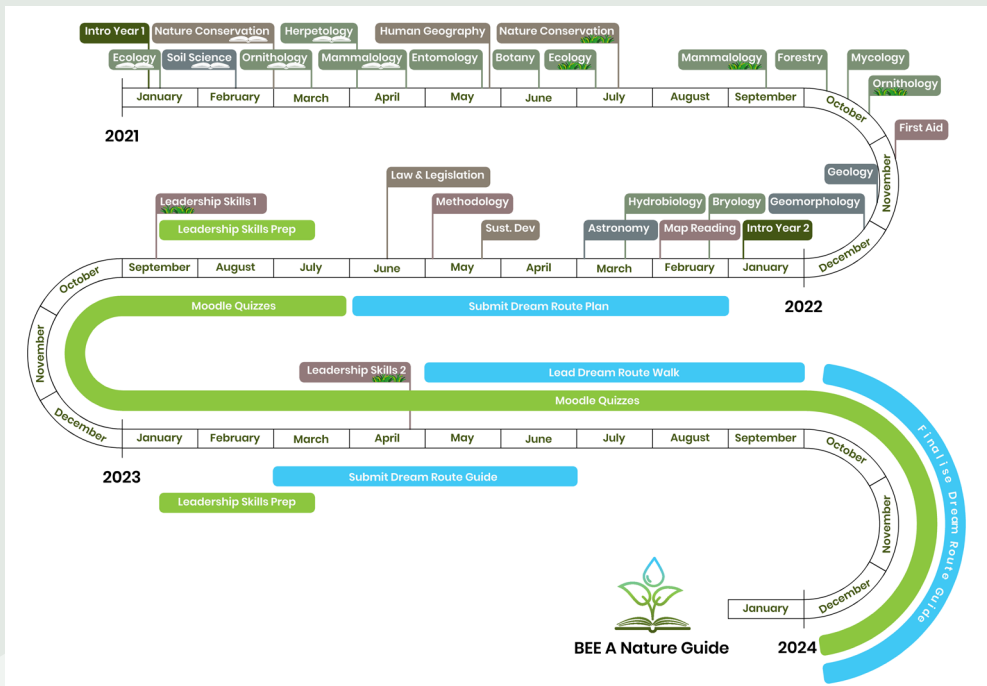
Intro Year 1
Nature Conservation
Herpetology
Human Geography
Nature Conservation
Ecology
Soil Science
Ornithology
Mammalogy
Entomology
Botany
Ecology
Mammalogy
Forestry
Mycology
Ornithology
January
February
March
April
May
June
July
August
September
October
2021
First Aid
Geology
November
December
Law & Legislation
Leadership Skills 1
Methodology
Hydrobiology
Bryology
Geomorphology
Leadership Skills Prep
Sust. Dev
Astronomy
Map Reading
Intro Year 2
September
August
July
June
May
April
March
February
January
October
Moodle Quizzes
Submit Dream Route Plan
2022
November
Leadership Skills 2
Lead Dream Route Walk
Moodle Quizzes
December
January
February
March
April
May
June
July
August
September
October
Finalise Dream Route Guide
2023
Submit Dream Route Guide
Leadership Skills Prep
November
December
January
BEE A Nature Guide
2024